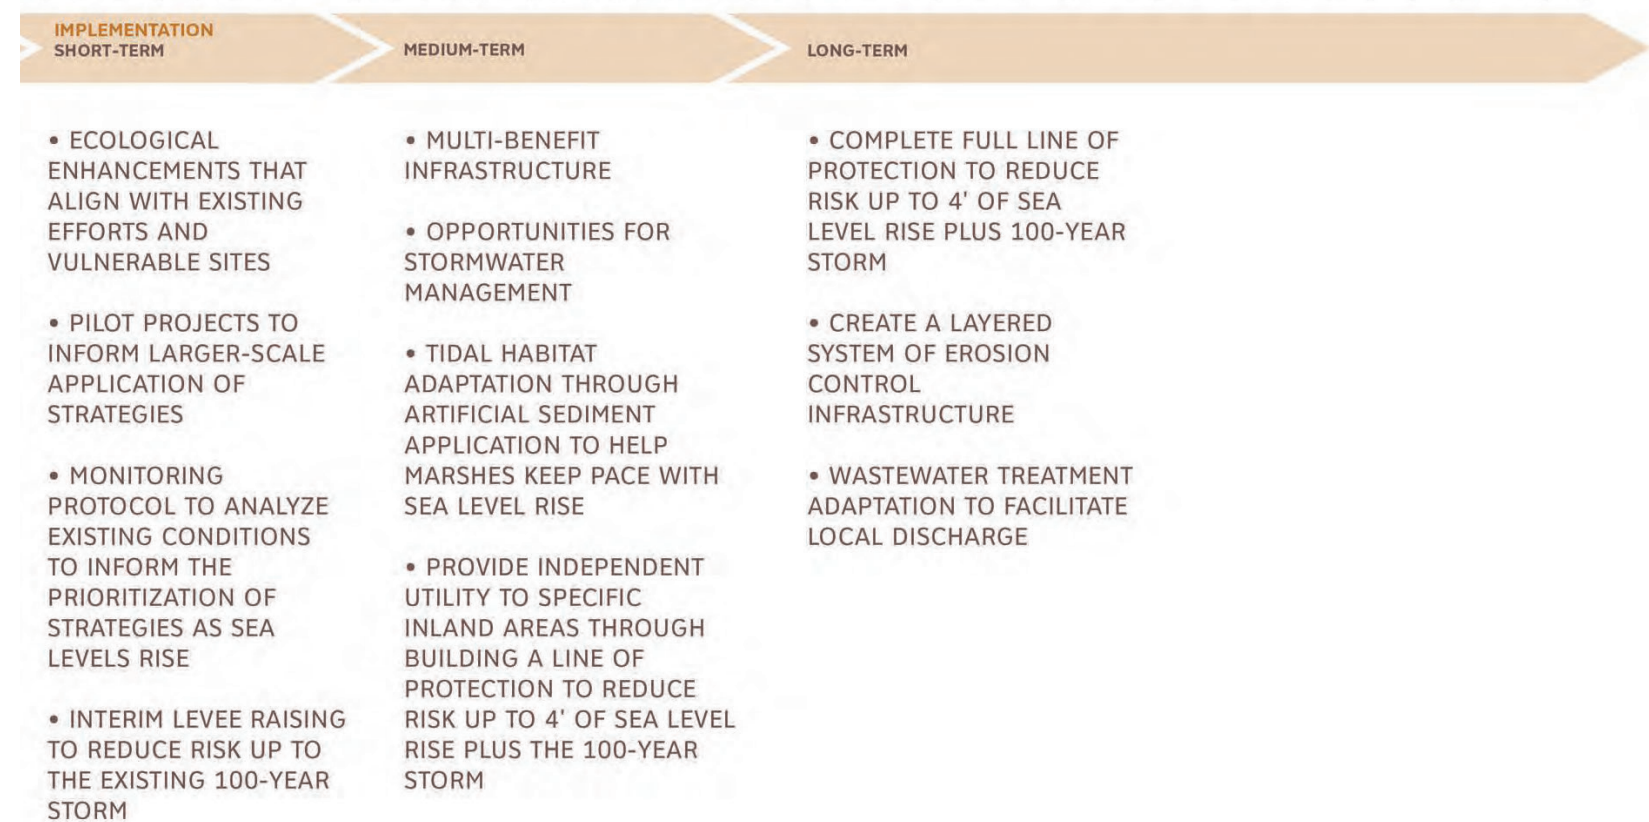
IMPLEMENTATION
SHORT-TERM

• ECOLOGICAL ENHANCEMENTS THAT ALIGN WITH EXISTING EFFORTS AND VULNERABLE SITES

• PILOT PROJECTS TO INFORM LARGER-SCALE APPLICATION OF STRATEGIES

• MONITORING PROTOCOL TO ANALYZE EXISTING CONDITIONS TO INFORM THE PRIORITIZATION OF STRATEGIES AS SEA LEVELS RISE

• INTERIM LEVEE RAISING TO REDUCE RISK UP TO THE EXISTING 100-YEAR STORM

MEDIUM-TERM

• MULTI-BENEFIT INFRASTRUCTURE

• OPPORTUNITIES FOR STORMWATER MANAGEMENT

• TIDAL HABITAT ADAPTATION THROUGH ARTIFICIAL SEDIMENT APPLICATION TO HELP MARSHES KEEP PACE WITH SEA LEVEL RISE

• PROVIDE INDEPENDENT UTILITY TO SPECIFIC INLAND AREAS THROUGH BUILDING A LINE OF PROTECTION TO REDUCE RISK UP TO 4' OF SEA LEVEL RISE PLUS THE 100-YEAR STORM

LONG-TERM

• COMPLETE FULL LINE OF PROTECTION TO REDUCE RISK UP TO 4' OF SEA LEVEL RISE PLUS 100-YEAR STORM

• CREATE A LAYERED SYSTEM OF EROSION CONTROL INFRASTRUCTURE

• WASTEWATER TREATMENT ADAPTATION TO FACILITATE LOCAL DISCHARGE